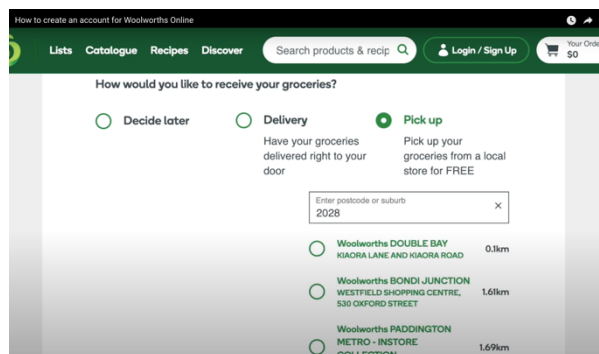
How to create an account for Woolworths Online

Lists Catalogue Recipes Discover

Search products & recip

Login / Sign Up

Your Orde
$0

How would you like to receive your groceries?

Decide later

Delivery
Have your groceries delivered right to your door

Pick up
Pick up your groceries from a local store for FREE

Enter postcode or suburb
2028

Woolworths DOUBLE BAY
KIAORA LANE AND KIAORA ROAD
0.1km

Woolworths BONDI JUNCTION
WESTFIELD SHOPPING CENTRE, 530 OXFORD STREET
1.61km

Woolworths PADDINGTON METRO - INSTORE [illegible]
1.69km